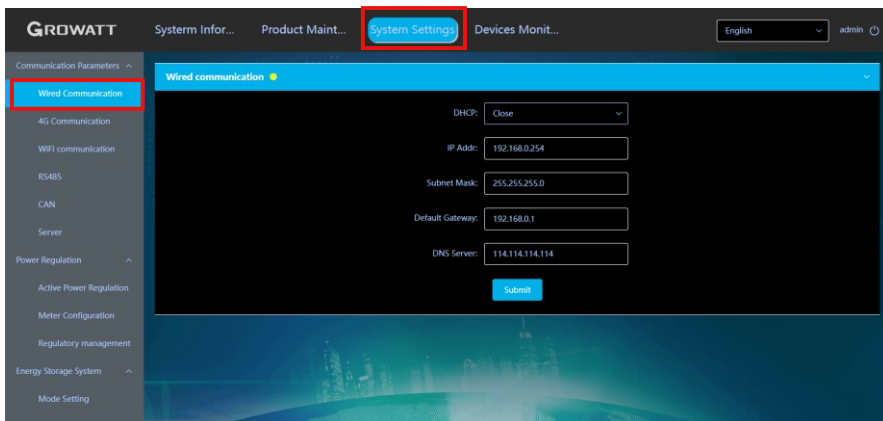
GROWATT

Systerm Infor... Product Maint... System Settings Devices Monit...

English

admin

Communication Parameters

Wired Communication

4G Communication

WIFI communication

RS485

CAN

Server

Power Regulation

Active Power Regulation

Meter Configuration

Regulatory management

Energy Storage System

Mode Setting

Wired communication

DHCP: Close

IP Addr: 192.168.0.254

Subnet Mask: 255.255.255.0

Default Gateway: 192.168.0.1

DNS Server: 114.114.114.114

Submit